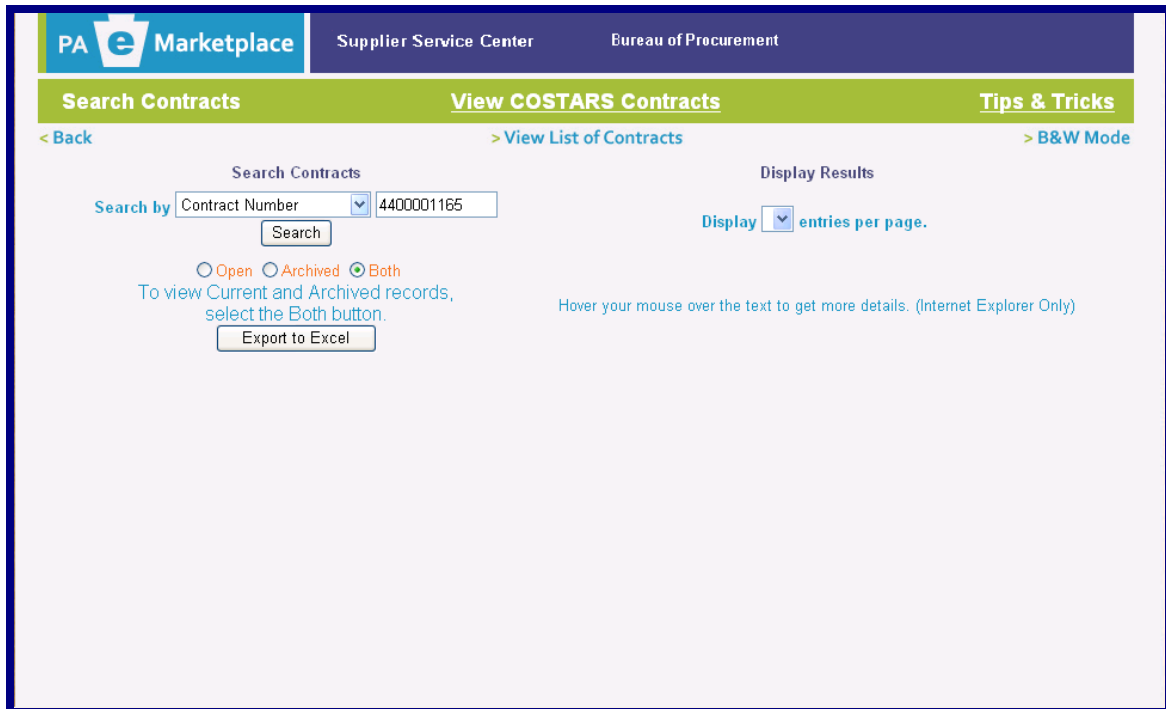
PA e Marketplace

Supplier Service Center

Bureau of Procurement

Search Contracts

View COSTARS Contracts

Tips & Tricks

< Back

> View List of Contracts

> B&W Mode

Search Contracts

Search by Contract Number 4400001165

Search

Open Archived Both

To view Current and Archived records, select the Both button.

Export to Excel

Display Results

Display entries per page.

Hover your mouse over the text to get more details. (Internet Explorer Only)